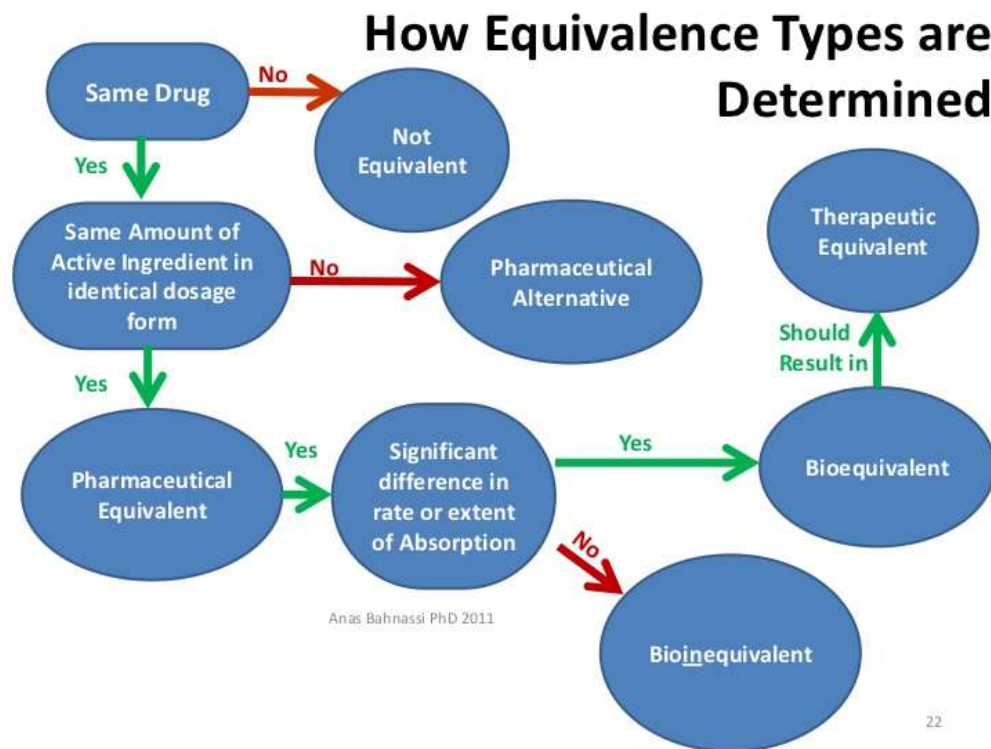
How Equivalence Types are Determined

Same Drug

No

Not Equivalent

Yes

Same Amount of Active Ingredient in identical dosage form

No

Pharmaceutical Alternative

Therapeutic Equivalent

Should Result in

Yes

Pharmaceutical Equivalent

Yes

Significant difference in rate or extent of Absorption

Yes

Bioequivalent

No

Bioinequivalent

Anas Bahnassi PhD 2011

22